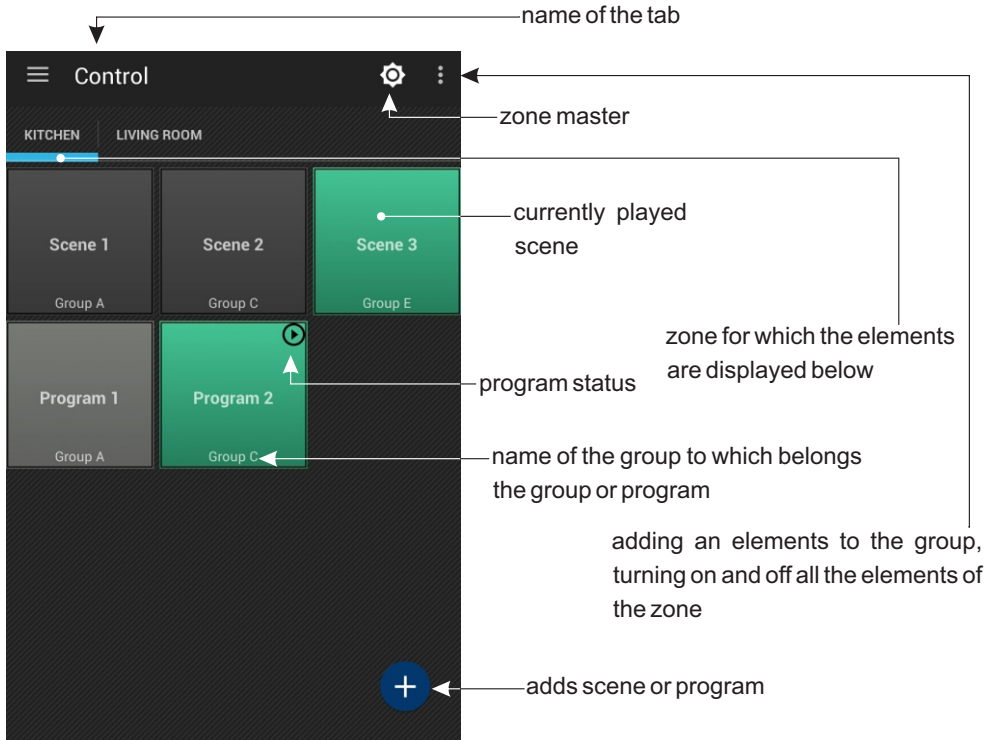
name of the tab

Control

KITCHEN LIVING ROOM

zone master

Scene 1
Group A

Scene 2
Group C

Scene 3
Group E

currently played scene

zone for which the elements are displayed below

Program 1
Group A

Program 2
Group C

program status

name of the group to which belongs the group or program

adding an elements to the group, turning on and off all the elements of the zone

+

adds scene or program